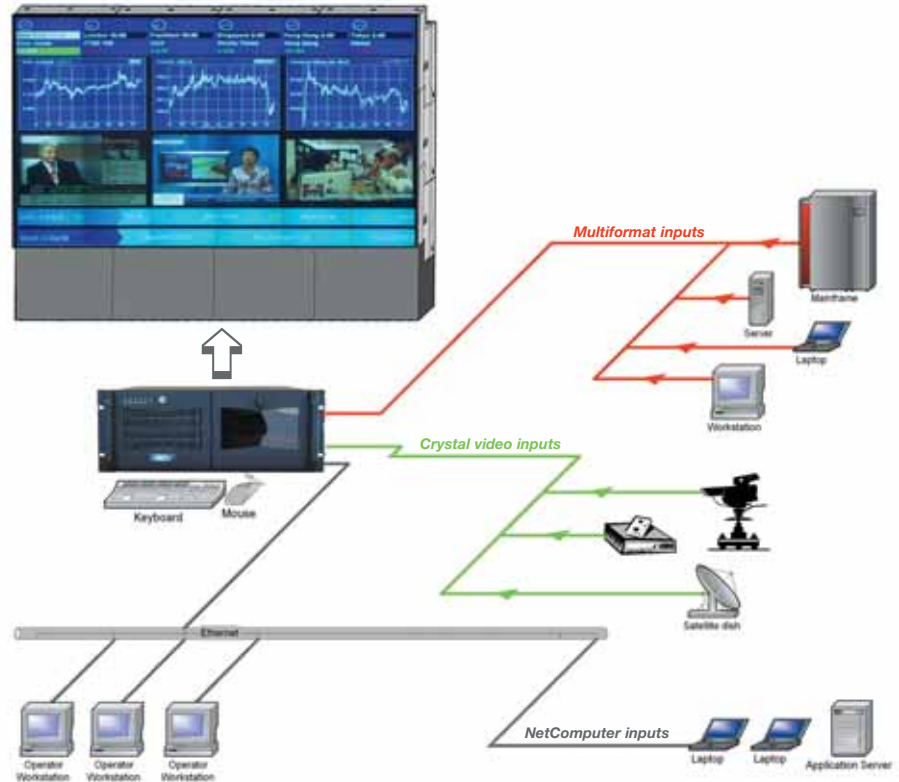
Multiformat inputs

Mainframe

Server

Laptop

Workstation

Crystal video inputs

Keyboard

Mouse

Satellite dish

Ethernet

Operator Workstation

Operator Workstation

Operator Workstation

NetComputer inputs

Laptop

Laptop

Application Server